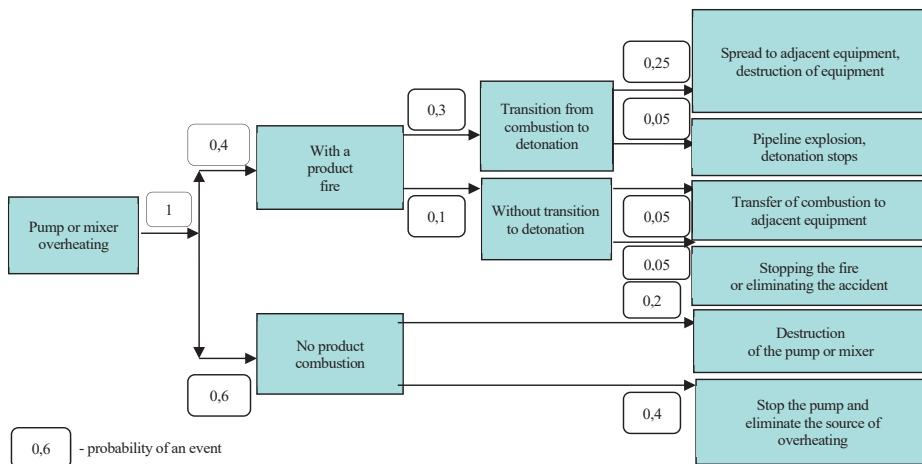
Pump or mixer overheating

1

0,4

With a product fire

0,3

Transition from combustion to detonation

0,1

Without transition to detonation

0,25

Spread to adjacent equipment, destruction of equipment

0,05

Pipeline explosion, detonation stops

0,05

Transfer of combustion to adjacent equipment

0,05

Stopping the fire or eliminating the accident

0,2

No product combustion

0,6

Destruction of the pump or mixer

0,4

Stop the pump and eliminate the source of overheating

0,6 - probability of an event